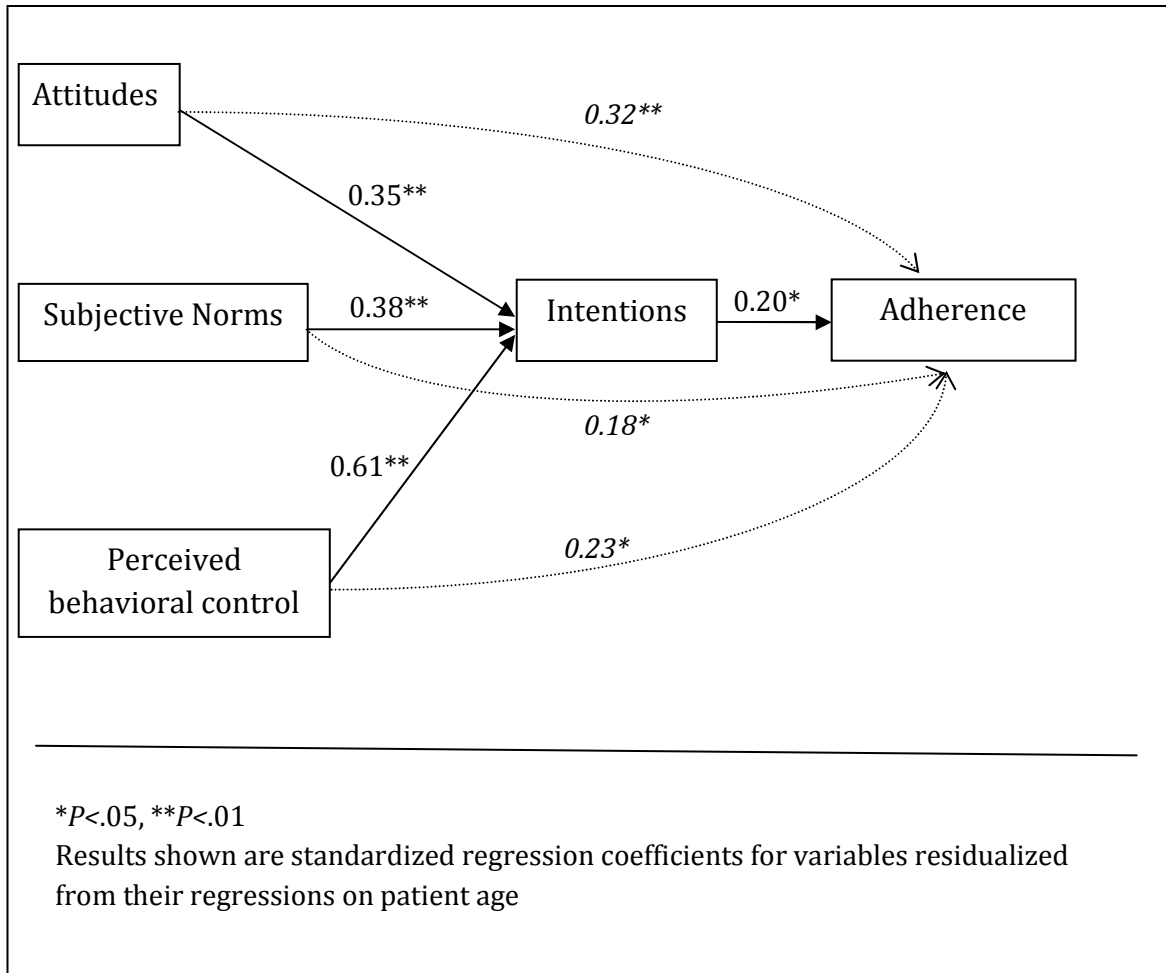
Attitudes

0.32**

0.35**

Subjective Norms

0.38**

Intentions

0.20*

Adherence

0.18*

0.61**

Perceived behavioral control

0.23*

*P<.05, **P<.01
Results shown are standardized regression coefficients for variables residualized from their regressions on patient age